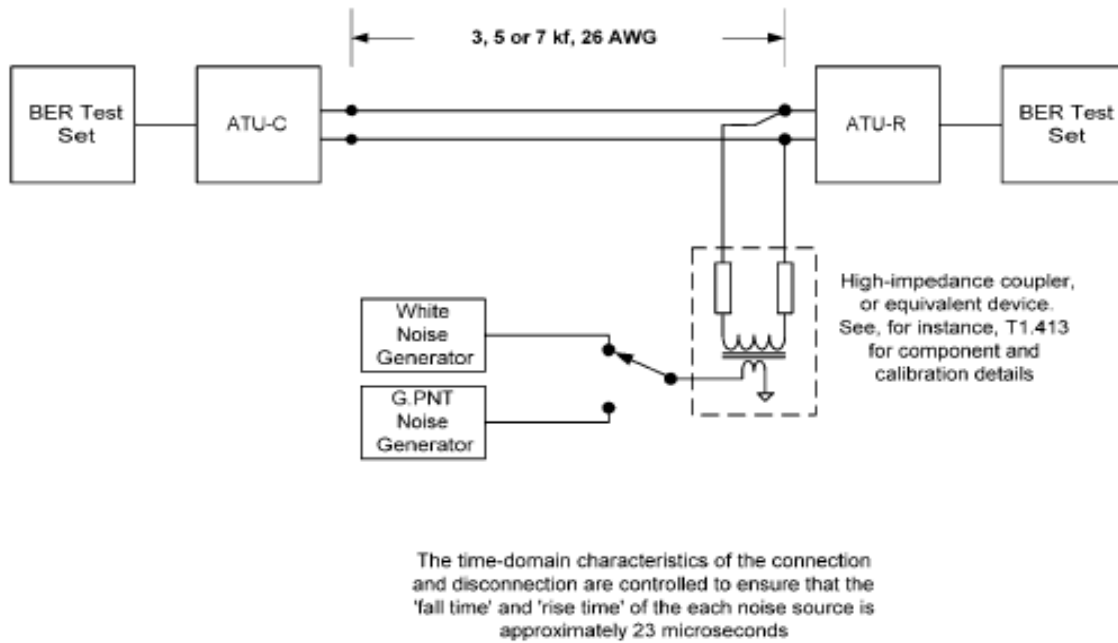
3, 5 or 7 kf, 26 AWG

BER Test Set

ATU-C

ATU-R

BER Test Set

High-impedance coupler, or equivalent device. See, for instance, T1.413 for component and calibration details

White Noise Generator

G.PNT Noise Generator

The time-domain characteristics of the connection and disconnection are controlled to ensure that the 'fall time' and 'rise time' of the each noise source is approximately 23 microseconds